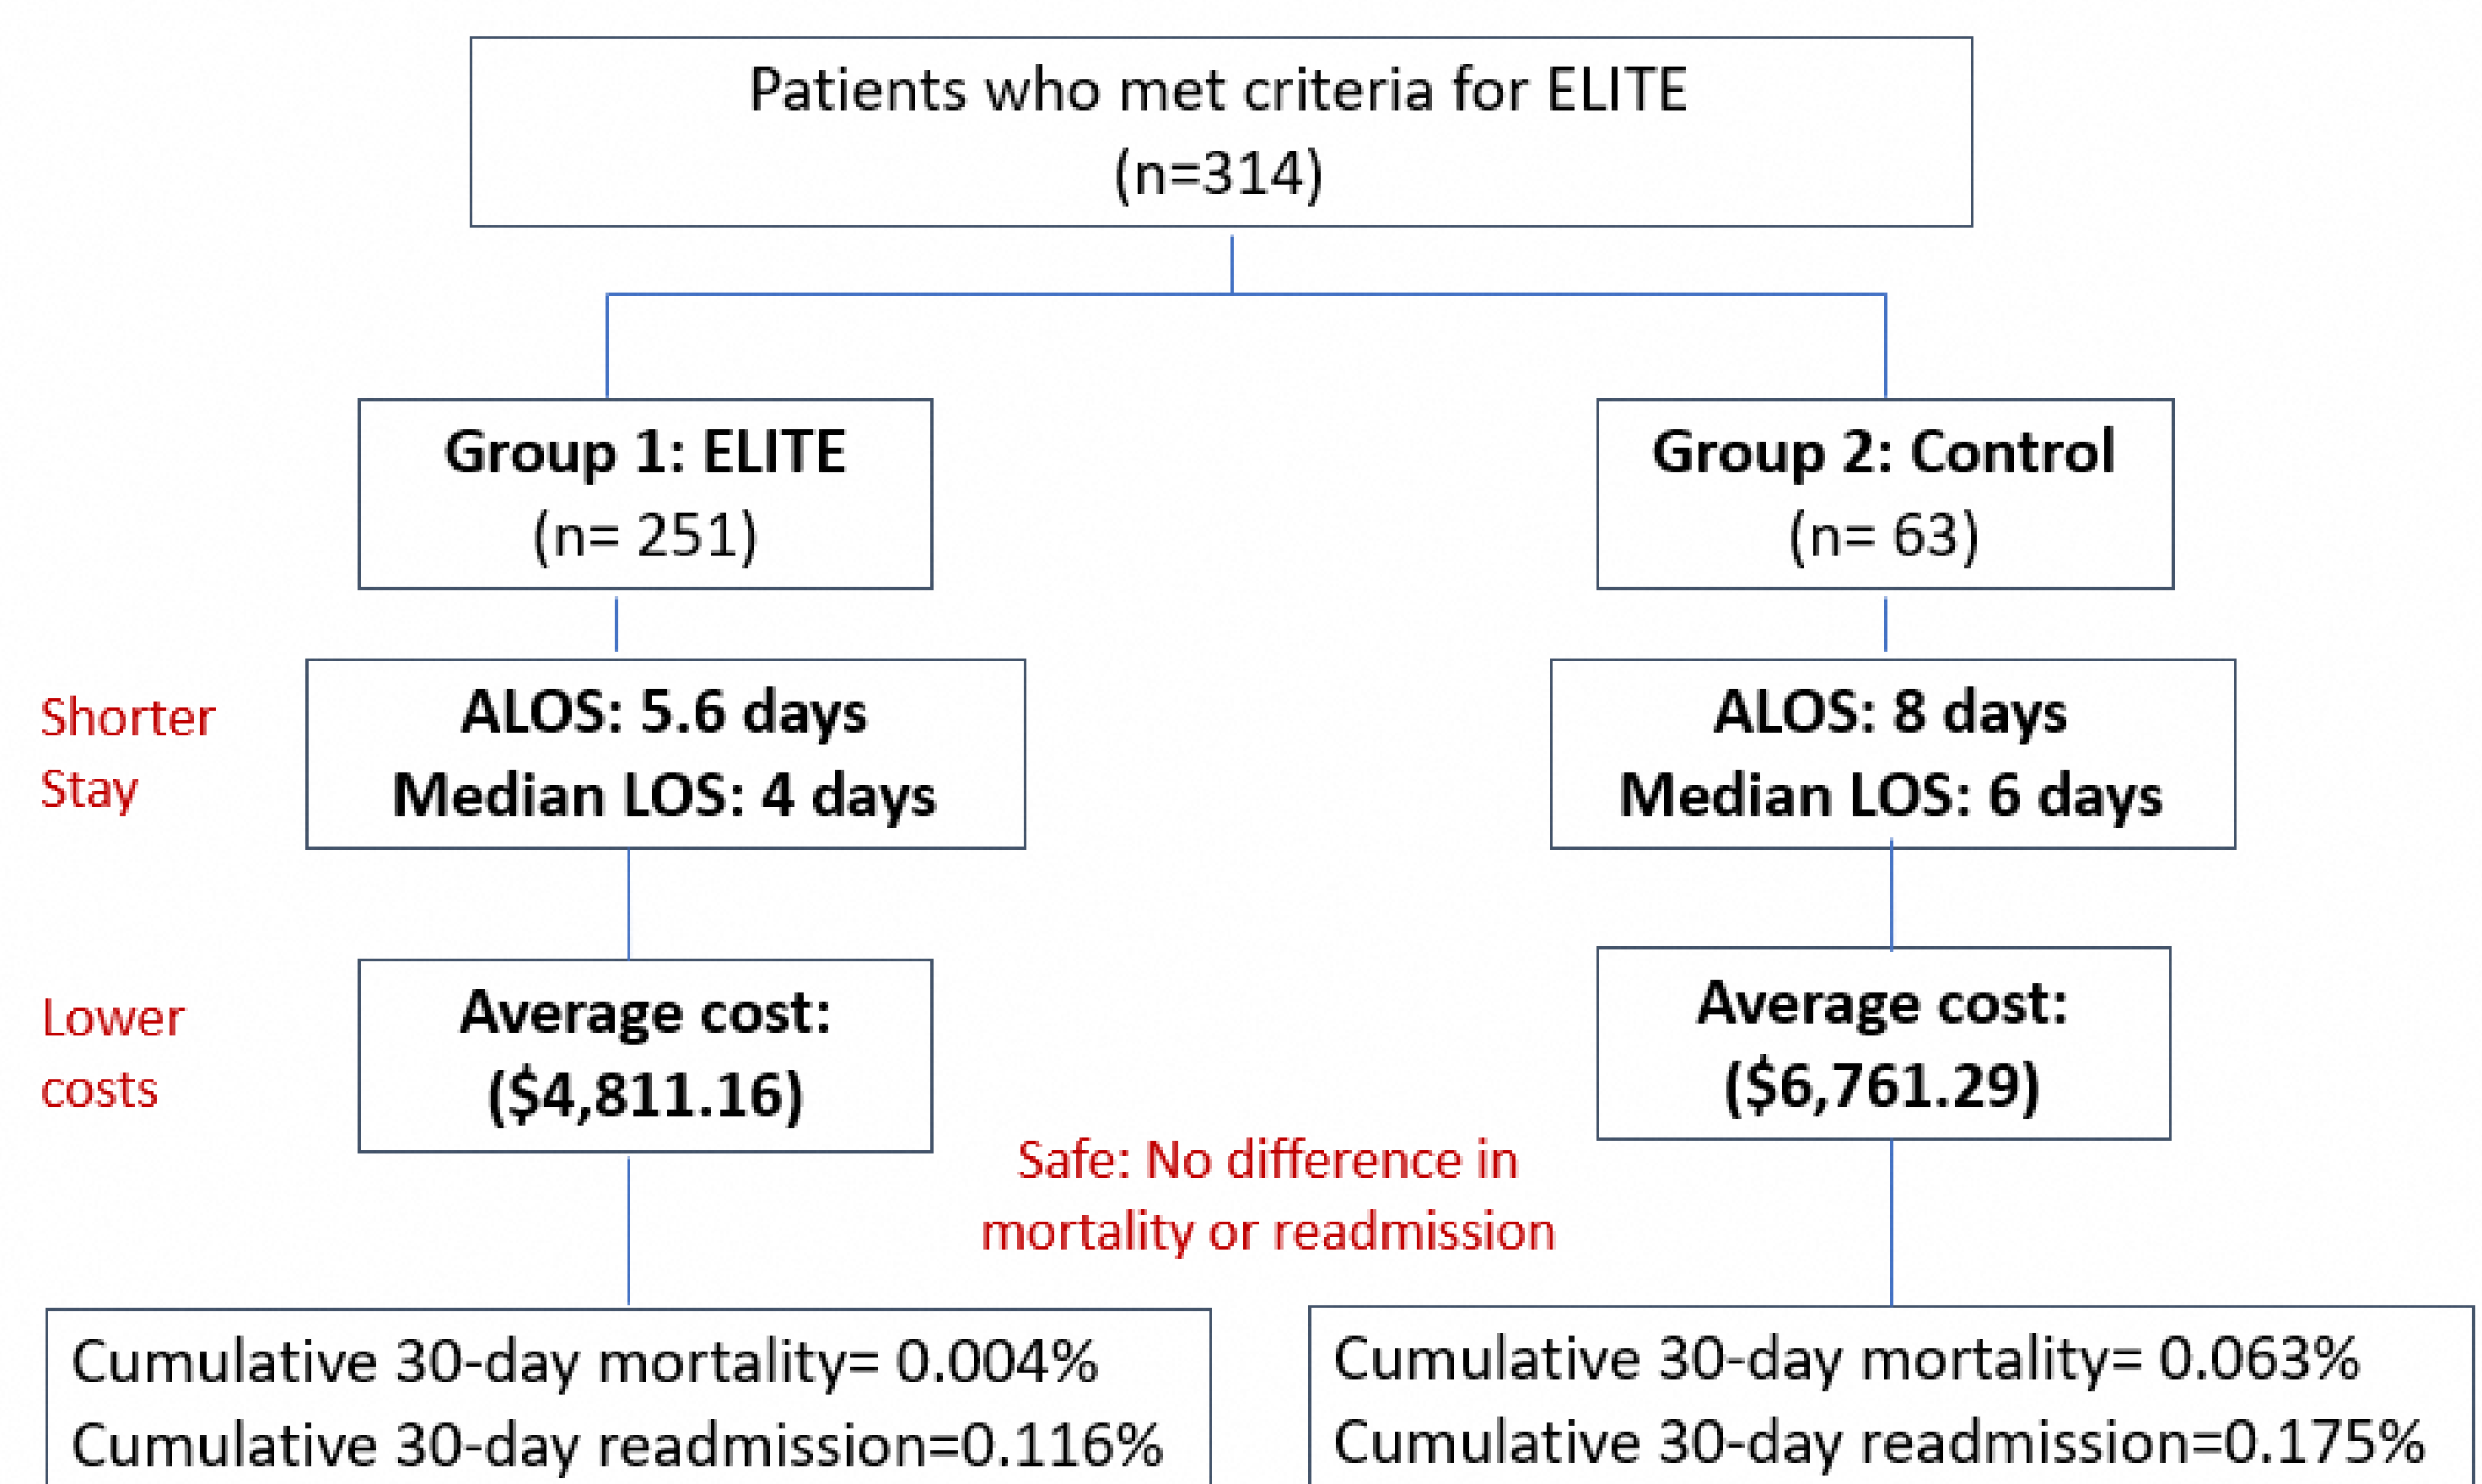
Patients who met criteria for ELITE
(n=314)

Group 1: ELITE
(n= 251)

Group 2: Control
(n= 63)

Shorter Stay

ALOS: 5.6 days
Median LOS: 4 days

ALOS: 8 days
Median LOS: 6 days

Lower costs

Average cost:
(\$4,811.16)

Average cost:
(\$6,761.29)

Safe: No difference in mortality or readmission

Cumulative 30-day mortality= 0.004%
Cumulative 30-day readmission=0.116%

Cumulative 30-day mortality= 0.063%
Cumulative 30-day readmission=0.175%